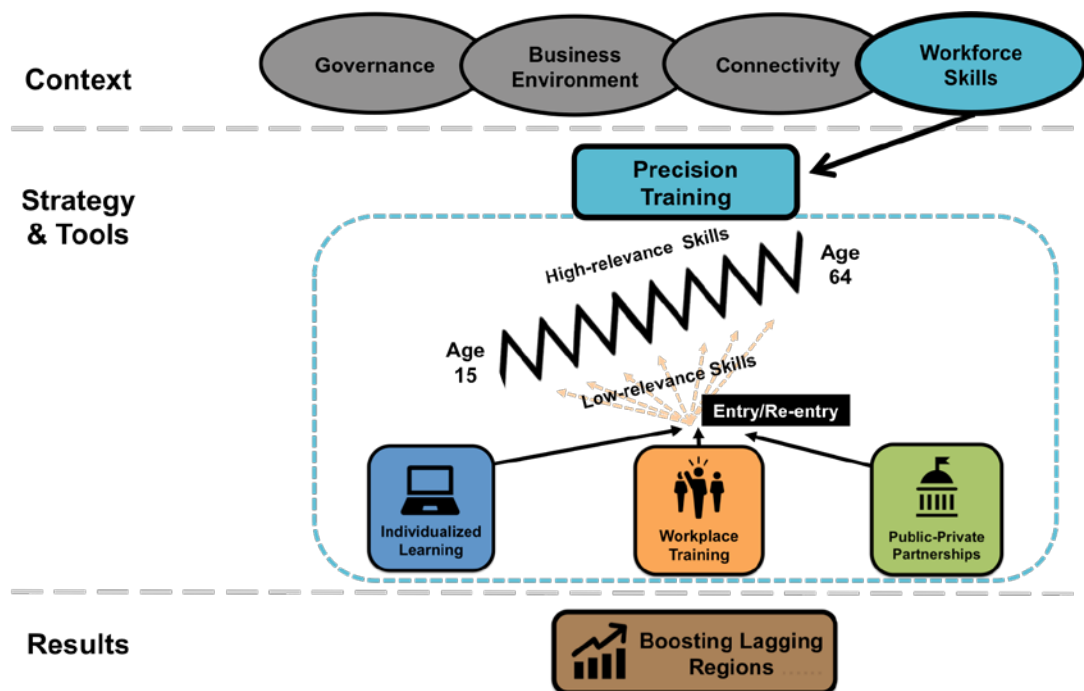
Context

Governance

Business Environment

Connectivity

Workforce Skills

Strategy & Tools

Precision Training

High-relevance Skills

Age 64

Age 15

Low-relevance Skills

Entry/Re-entry

Individualized Learning

Workplace Training

Public-Private Partnerships

Results

Boosting Lagging Regions